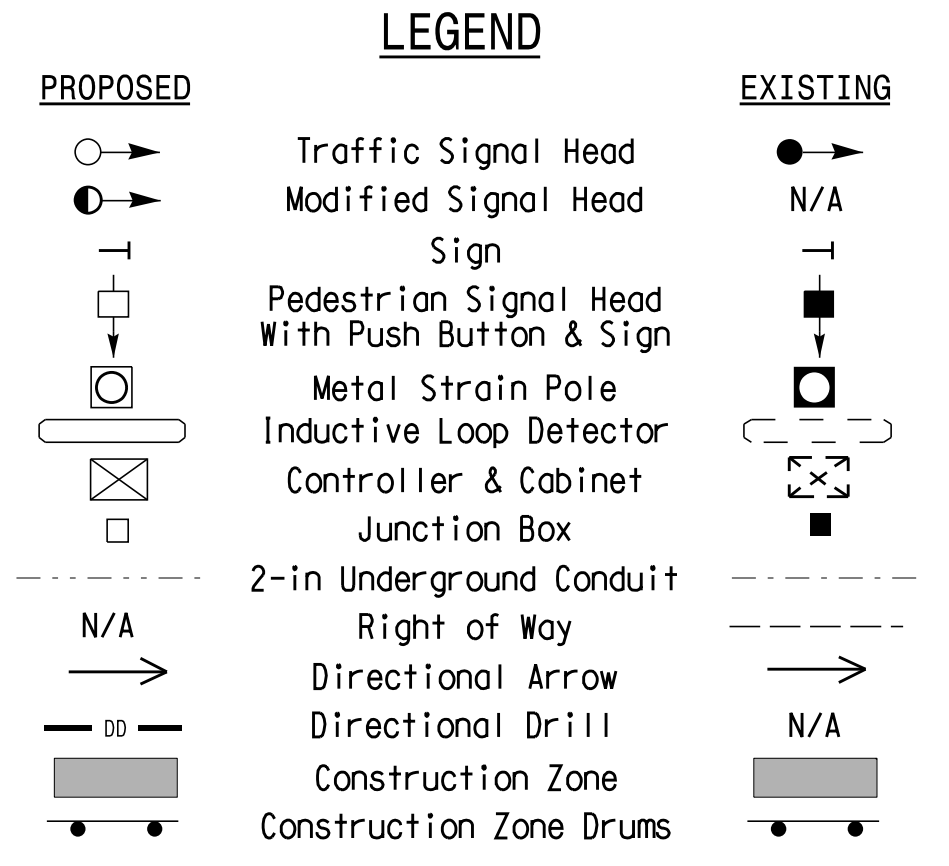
LEGEND

| PROPOSED | | EXISTING |
|---|---|---|
| | Traffic Signal Head | |
| | Modified Signal Head | N/A |
| | Sign | |
| | Pedestrian Signal Head With Push Button & Sign | |
| | Metal Strain Pole | |
| | Inductive Loop Detector | |
| | Controller & Cabinet | |
| | Junction Box | |
| | 2-in Underground Conduit | |
| N/A | Right of Way | |
| | Directional Arrow | |
| DD | Directional Drill | N/A |
| | Construction Zone | |
| | Construction Zone Drums | |